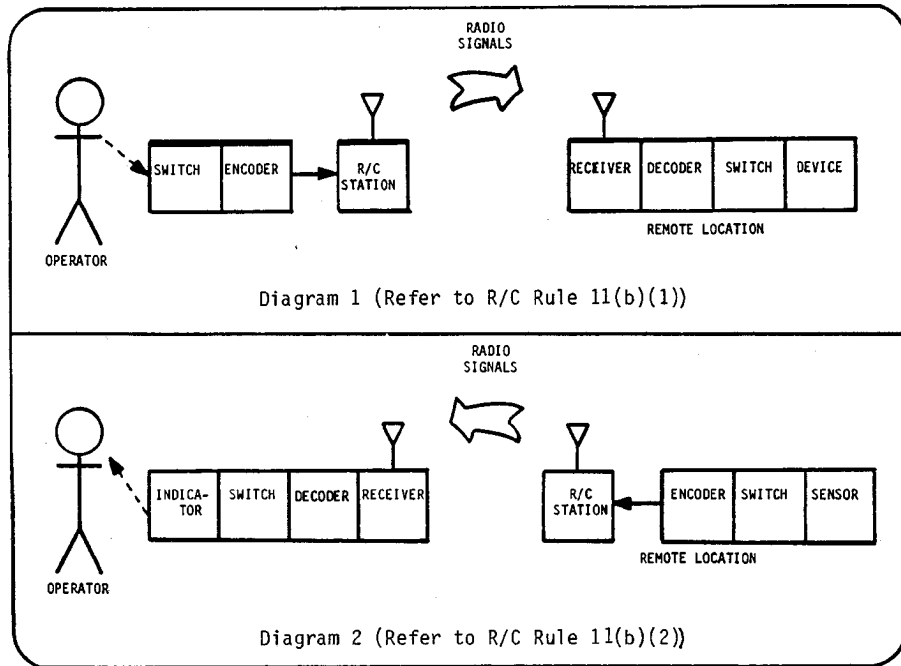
RADIO SIGNALS

SWITCH | ENCODER | R/C STATION

RECEIVER | DECODER | SWITCH | DEVICE

REMOTE LOCATION

OPERATOR

Diagram 1 (Refer to R/C Rule 11(b)(1))

RADIO SIGNALS

INDICATOR | SWITCH | DECODER | RECEIVER

R/C STATION

ENCODER | SWITCH | SENSOR

REMOTE LOCATION

OPERATOR

Diagram 2 (Refer to R/C Rule 11(b)(2))